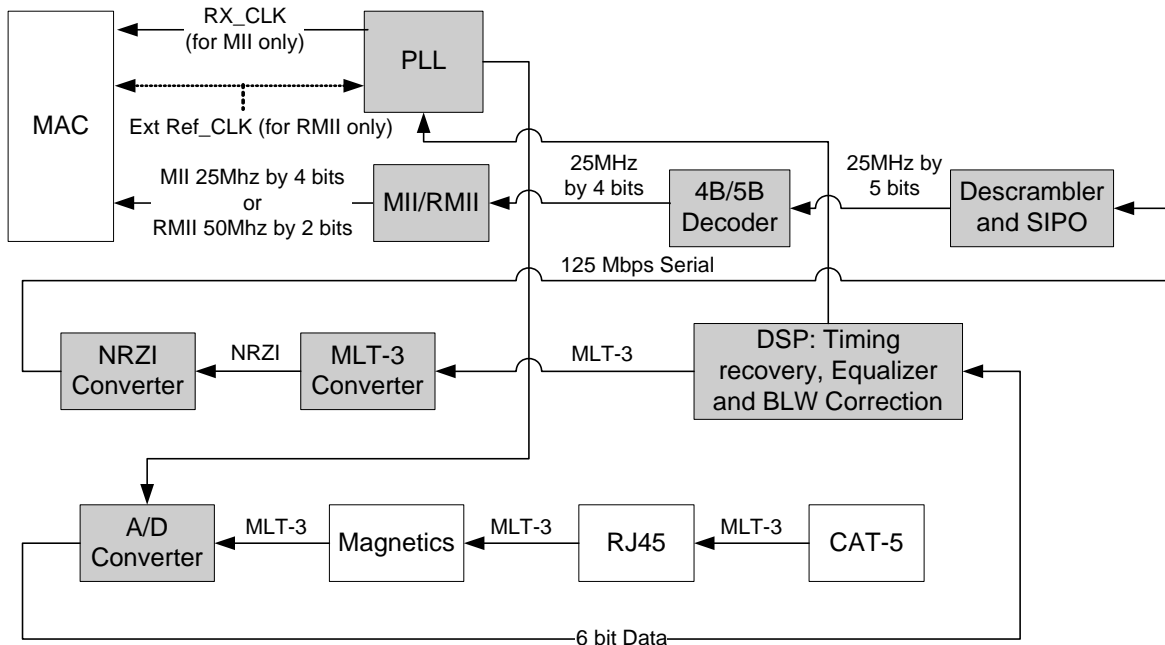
MAC

RX_CLK
(for MII only)

PLL

Ext Ref_CLK (for RMII only)

MII 25Mhz by 4 bits
or
RMII 50Mhz by 2 bits

MII/RMII

25MHz
by 4 bits

4B/5B
Decoder

25MHz by
5 bits

Descrambler
and SIPO

125 Mbps Serial

NRZI
Converter

NRZI

MLT-3
Converter

MLT-3

DSP: Timing
recovery, Equalizer
and BLW Correction

A/D
Converter

MLT-3

Magnetics

MLT-3

RJ45

MLT-3

CAT-5

6 bit Data